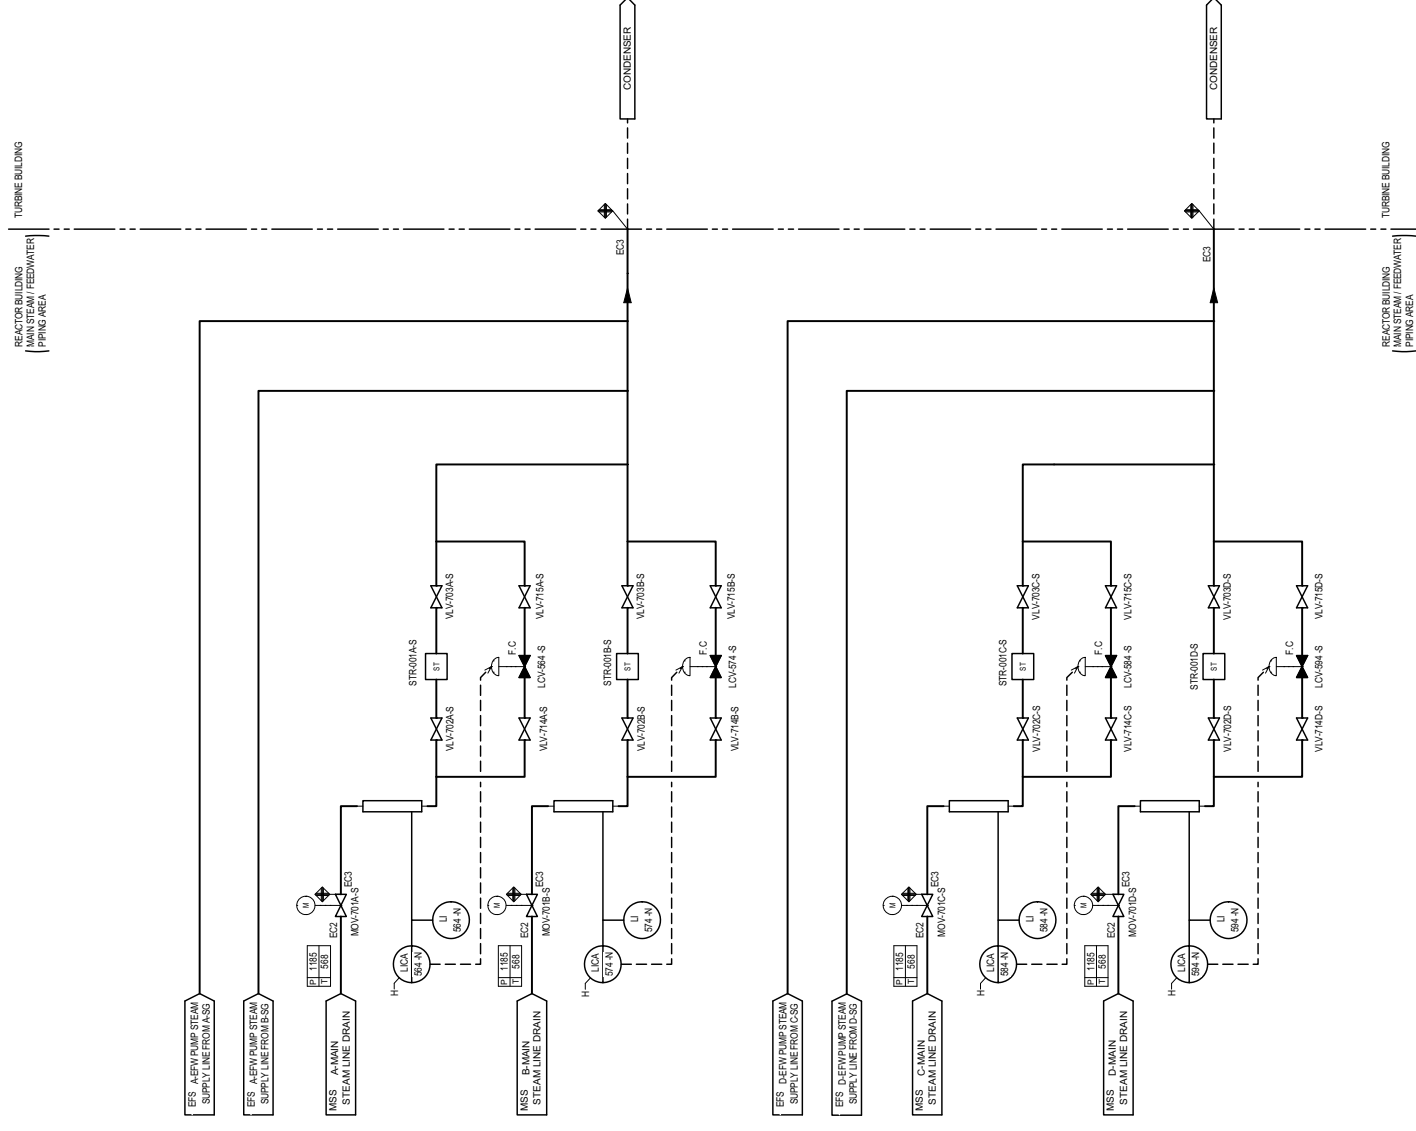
CONDENSER

CONDENSER

TURBINE BUILDING

REACTOR BUILDING
(MAIN STEAM / FEEDWATER PIPING AREA)

TURBINE BUILDING

REACTOR BUILDING
(MAIN STEAM / FEEDWATER PIPING AREA)

EC3

EC3

VLV-703A-S
VLV-715A-S
STR-001A-S
ST
F.C
LCV-564-S
VLV-702A-S
VLV-714A-S

VLV-703B-S
VLV-715B-S
STR-001B-S
ST
F.C
LCV-574-S
VLV-702B-S
VLV-714B-S

VLV-703C-S
VLV-715C-S
STR-001C-S
ST
F.C
LCV-584-S
VLV-702C-S
VLV-714C-S

VLV-703D-S
VLV-715D-S
STR-001D-S
ST
F.C
LCV-594-S
VLV-702D-S
VLV-714D-S

M
EC3
EC2
MOV-701A-S
LI
564-N
LICA
564-N
H
P 1185
T 568

M
EC3
EC2
MOV-701B-S
LI
574-N
LICA
574-N
H
P 1185
T 568

M
EC3
EC2
MOV-701C-S
LI
584-N
LICA
584-N
H
P 1185
T 568

M
EC3
EC2
MOV-701D-S
LI
594-N
LICA
594-N
H
P 1185
T 568

EFS A-EFW PUMP STEAM SUPPLY LINE FROM A-SG

EFS A-EFW PUMP STEAM SUPPLY LINE FROM B-SG

MSS A-MAIN STEAM LINE DRAIN

MSS B-MAIN STEAM LINE DRAIN

EFS D-EFW PUMP STEAM SUPPLY LINE FROM C-SG

EFS D-EFWPUMP STEAM SUPPLY LINE FROM D-SG

MSS C-MAIN STEAM LINE DRAIN

MSS D-MAIN STEAM LINE DRAIN